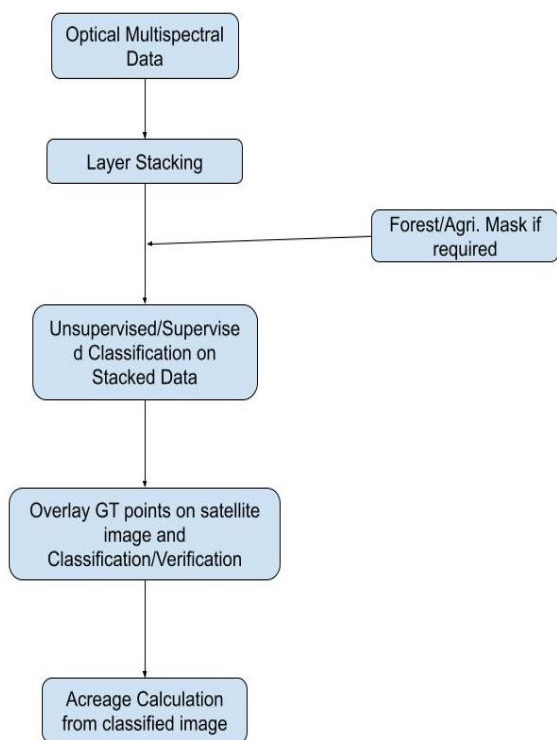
Optical Multispectral Data

Layer Stacking

Forest/Agri. Mask if required

Unsupervised/Supervised Classification on Stacked Data

Overlay GT points on satellite image and Classification/Verification

Acreage Calculation from classified image